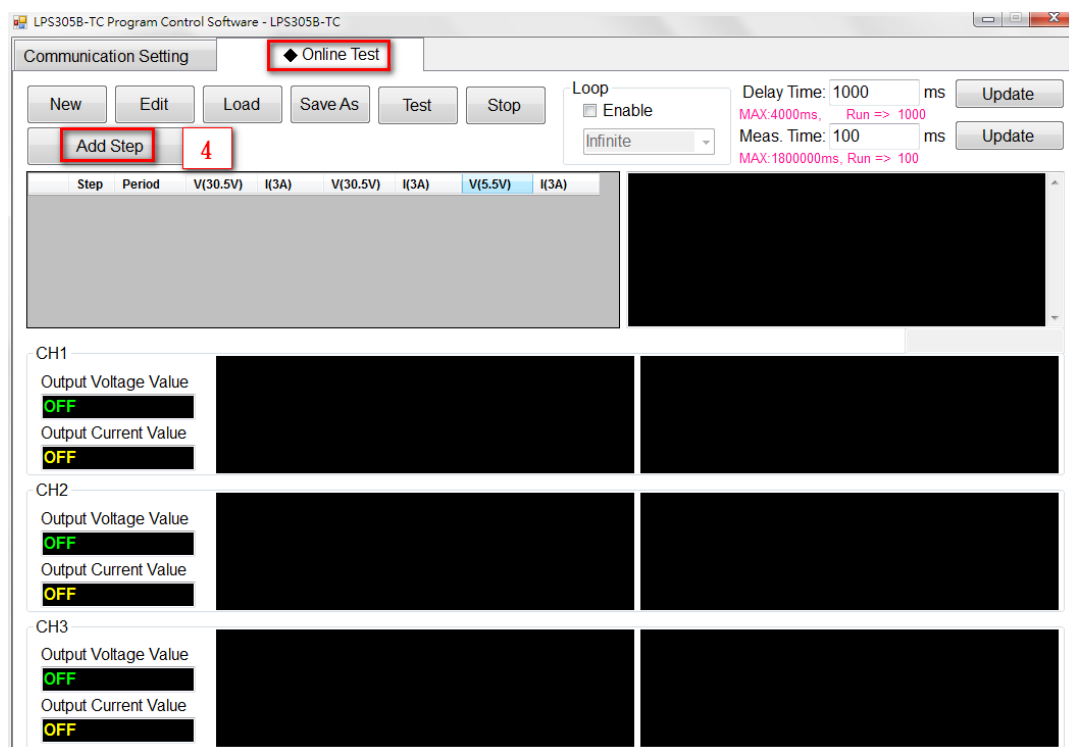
LPS305B-TC Program Control Software - LPS305B-TC

Communication Setting
◆ Online Test

New
Edit
Load
Save As
Test
Stop

Loop
Enable
Infinite

Delay Time: 1000 ms
Update
MAX:4000ms, Run => 1000
Meas. Time: 100 ms
Update
MAX:1800000ms, Run => 100

Add Step
4

| Step | Period | V(30.5V) | I(3A) | V(30.5V) | I(3A) | V(5.5V) | I(3A) |
|---|---|---|---|---|---|---|---|

CH1
Output Voltage Value
OFF
Output Current Value
OFF

CH2
Output Voltage Value
OFF
Output Current Value
OFF

CH3
Output Voltage Value
OFF
Output Current Value
OFF